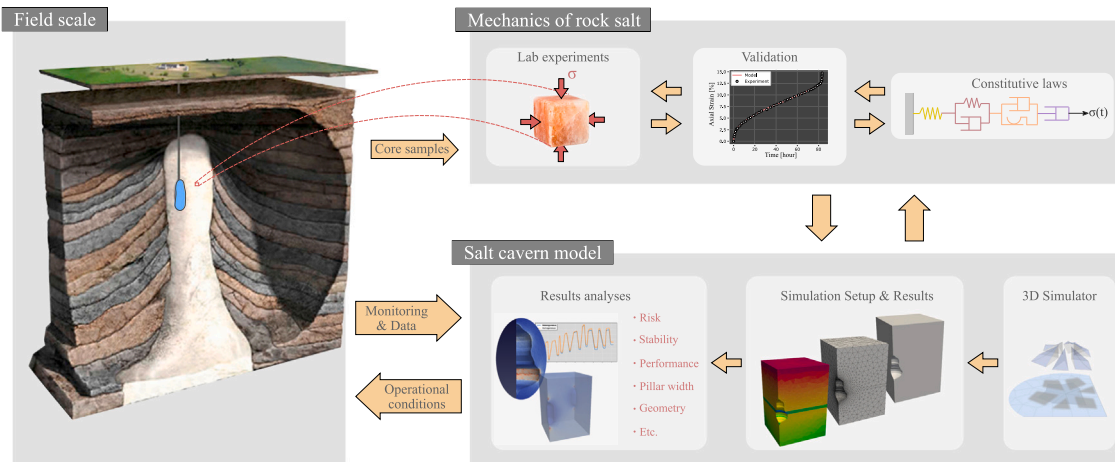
Field scale

Mechanics of rock salt

Lab experiments

$\sigma$

Validation

Constitutive laws

$\sigma(t)$

Core samples

Model
Experiment

Axial Strain [%]

Time [hour]

Salt cavern model

Monitoring & Data

Results analyses

Simulation Setup & Results

3D Simulator

· Risk
· Stability
· Performance
· Pillar width
· Geometry
· Etc.

Operational conditions